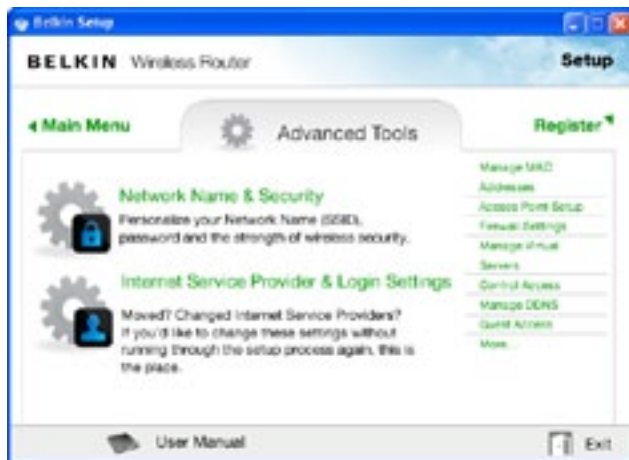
Belkin Setup

BELKIN Wireless Router

Setup

◂ Main Menu

Advanced Tools

Register

Network Name & Security

Personalize your Network Name (SSID), password and the strength of wireless security.

Internet Service Provider & Login Settings

Moved? Changed Internet Service Providers? If you'd like to change these settings without running through the setup process again, this is the place.

Manage MAC Addresses

Access Point Setup

Firewall Settings

Manage Virtual Servers

Control Access

Manage DDNS

Guest Access

More...

User Manual

Exit